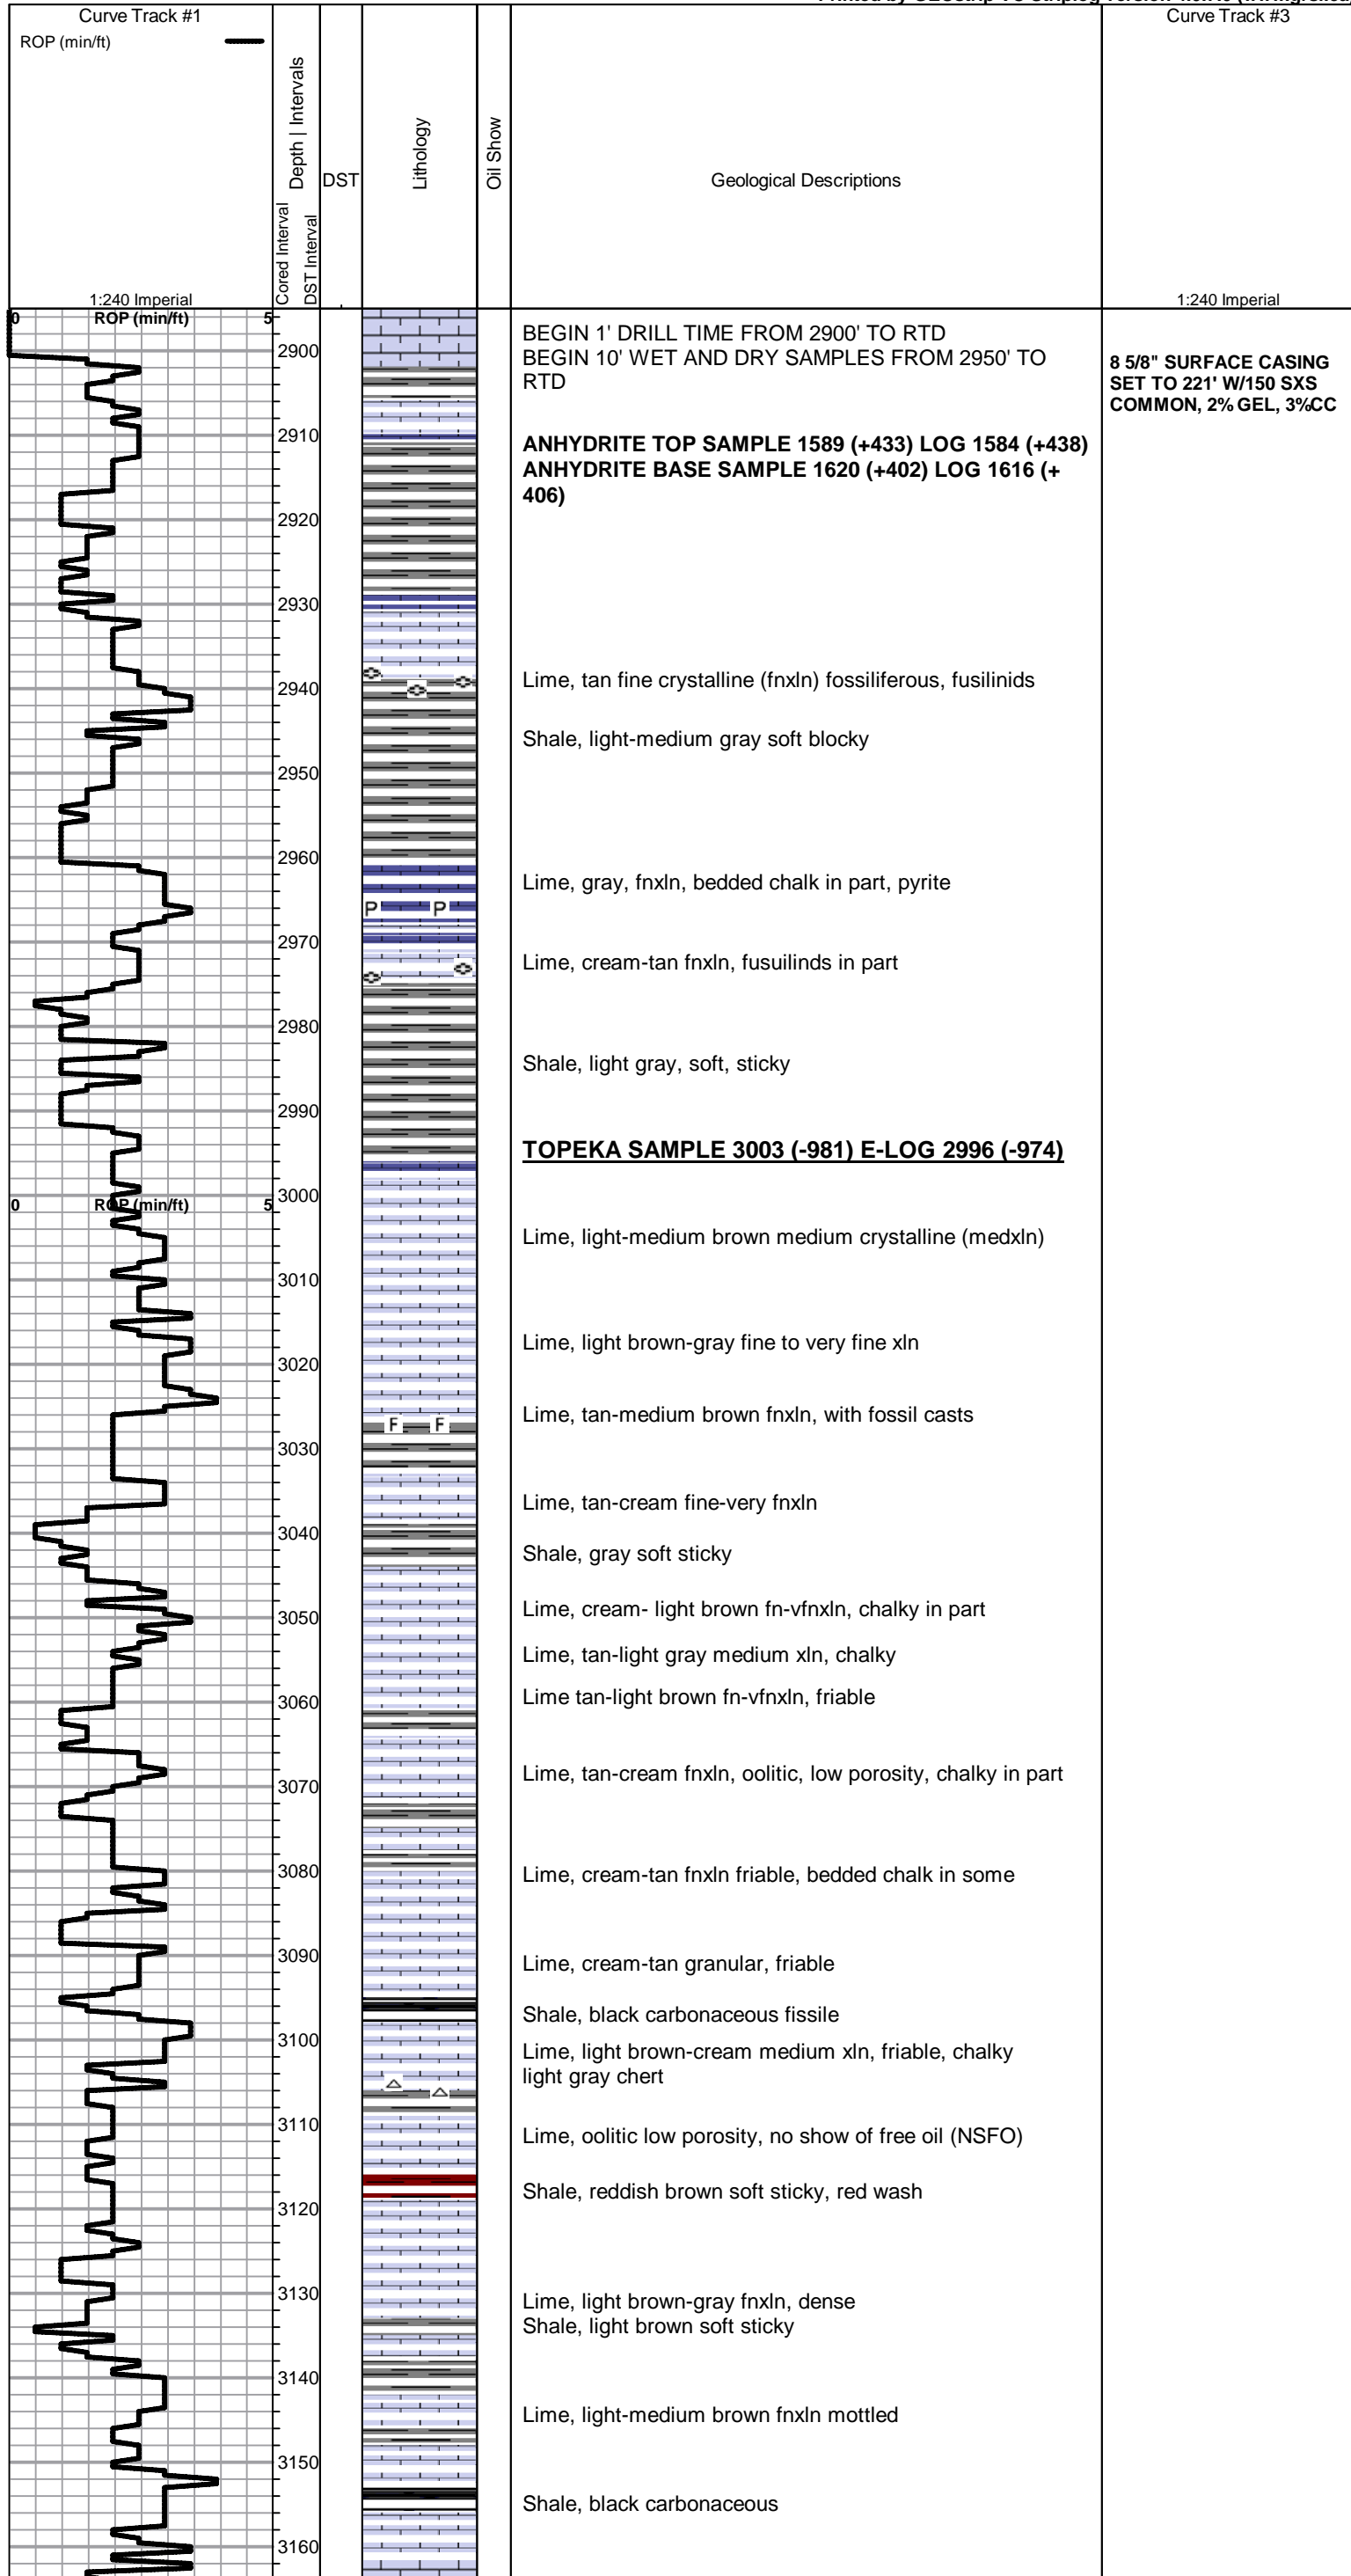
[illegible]

Curve Track #1
ROP (min/ft)
1:240 Imperial

Cored Interval
DST Interval
Depth | Intervals

DST

Lithology

Oil Show

Geological Descriptions

Curve Track #3
1:240 Imperial

0 ROP (min/ft) 5

2900
2910
2920
2930
2940
2950
2960
2970
2980
2990
3000

0 ROP (min/ft) 5

3010
3020
3030
3040
3050
3060
3070
3080
3090
3100
3110
3120
3130
3140
3150
3160

P P
F F

BEGIN 1' DRILL TIME FROM 2900' TO RTD
BEGIN 10' WET AND DRY SAMPLES FROM 2950' TO RTD

**ANHYDRITE TOP SAMPLE 1589 (+433) LOG 1584 (+438)**
**ANHYDRITE BASE SAMPLE 1620 (+402) LOG 1616 (+ 406)**

Lime, tan fine crystalline (fnxln) fossiliferous, fusilinids

Shale, light-medium gray soft blocky

Lime, gray, fnxln, bedded chalk in part, pyrite

Lime, cream-tan fnxln, fusuilinds in part

Shale, light gray, soft, sticky

**TOPEKA SAMPLE 3003 (-981) E-LOG 2996 (-974)**

Lime, light-medium brown medium crystalline (medxln)

Lime, light brown-gray fine to very fine xln

Lime, tan-medium brown fnxln, with fossil casts

Lime, tan-cream fine-very fnxln

Shale, gray soft sticky

Lime, cream- light brown fn-vfnxln, chalky in part

Lime, tan-light gray medium xln, chalky

Lime tan-light brown fn-vfnxln, friable

Lime, tan-cream fnxln, oolitic, low porosity, chalky in part

Lime, cream-tan fnxln friable, bedded chalk in some

Lime, cream-tan granular, friable

Shale, black carbonaceous fissile

Lime, light brown-cream medium xln, friable, chalky light gray chert

Lime, oolitic low porosity, no show of free oil (NSFO)

Shale, reddish brown soft sticky, red wash

Lime, light brown-gray fnxln, dense
Shale, light brown soft sticky

Lime, light-medium brown fnxln mottled

Shale, black carbonaceous

**8 5/8" SURFACE CASING SET TO 221' W/150 SXS COMMON, 2% GEL, 3%CC**